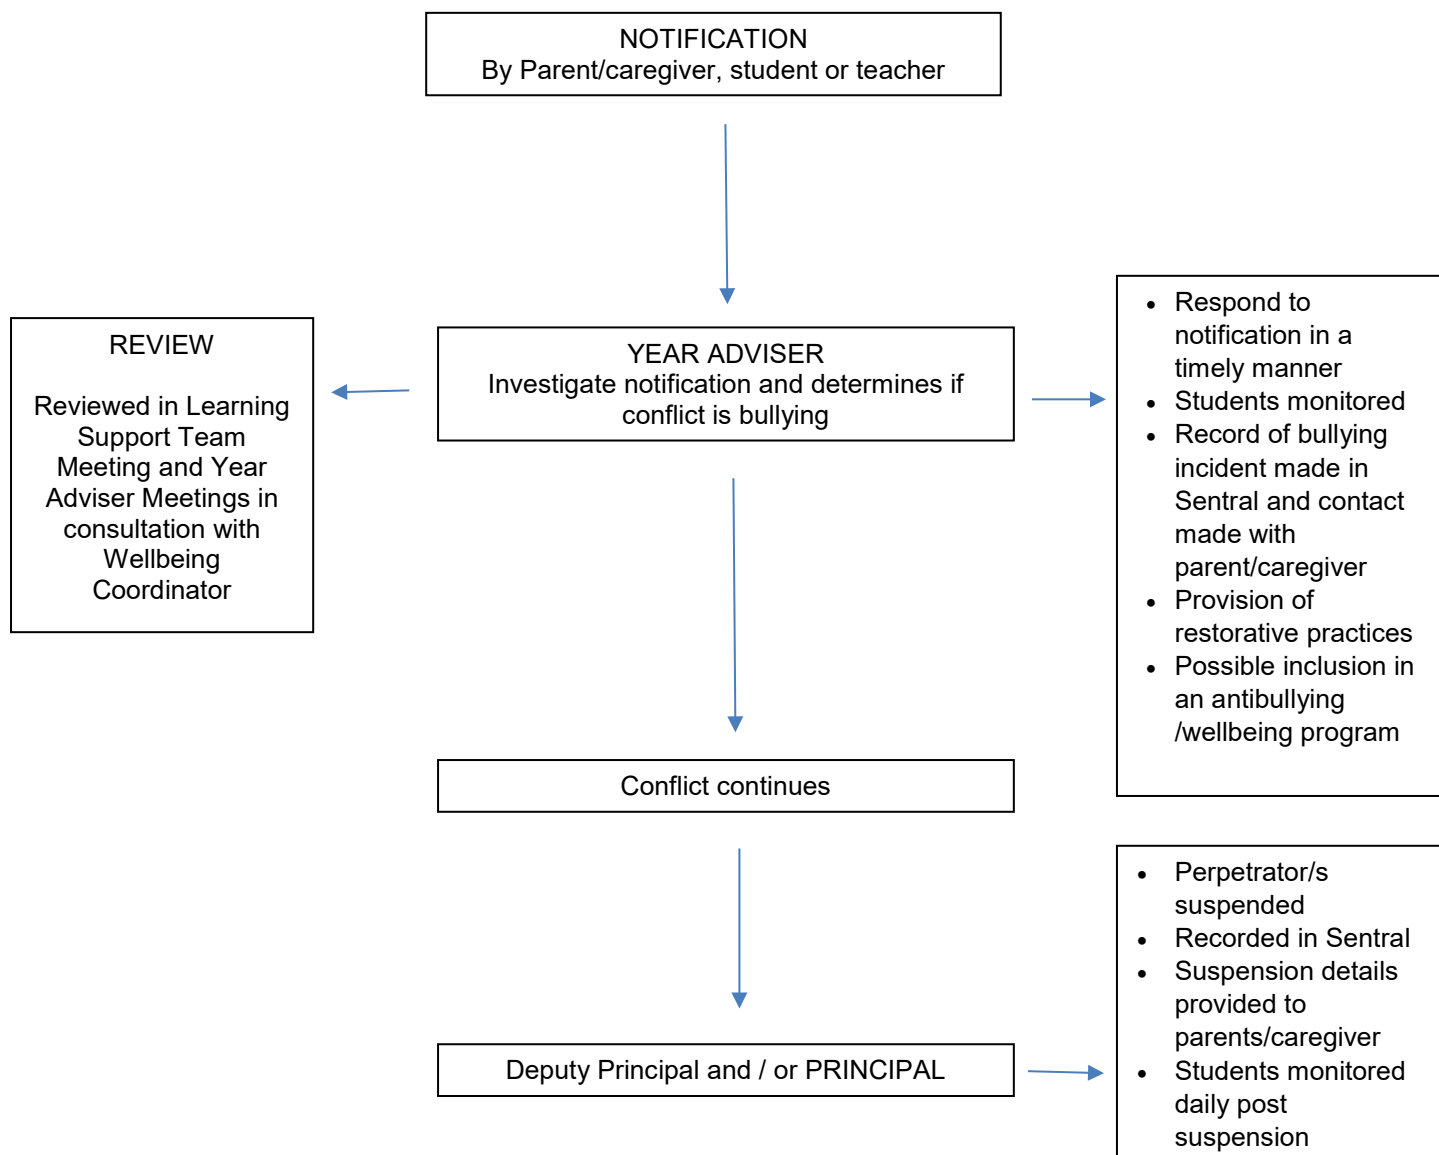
NOTIFICATION
By Parent/caregiver, student or teacher

REVIEW

Reviewed in Learning Support Team Meeting and Year Adviser Meetings in consultation with Wellbeing Coordinator

YEAR ADVISER
Investigate notification and determines if conflict is bullying

- Respond to notification in a timely manner
- Students monitored
- Record of bullying incident made in Sentral and contact made with parent/caregiver
- Provision of restorative practices
- Possible inclusion in an antibullying /wellbeing program

Conflict continues

Deputy Principal and / or PRINCIPAL

- Perpetrator/s suspended
- Recorded in Sentral
- Suspension details provided to parents/caregiver
- Students monitored daily post suspension